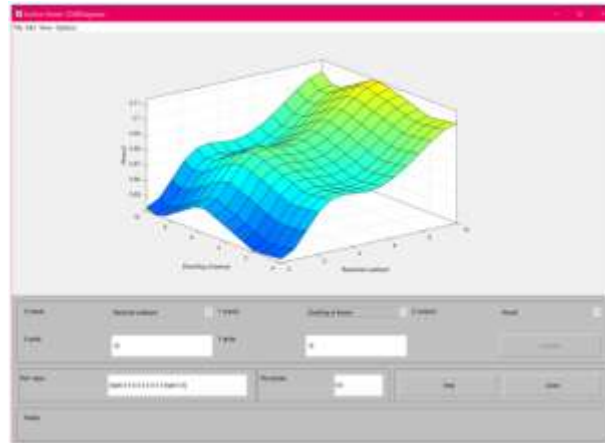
Surface Viewer: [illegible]

File Edit View Options

Result

Dwelling & forecast

Remote outlook

X (input): Remote outlook

Y (input): Dwelling & forecast

Z (output): Result

X grids: 15

Y grids: 15

Evaluate

Ref. Input: [NaN 0.5 0.5 0.5 0.5 0.5 0.5 NaN 0.5]

Plot points: 101

Help

Close

Ready